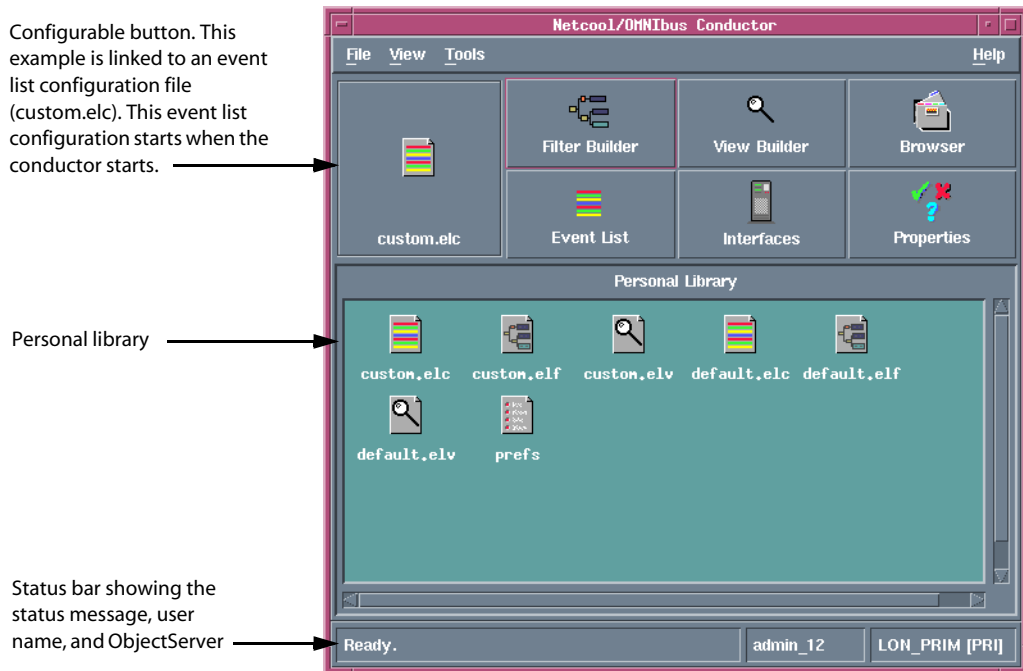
Configurable button. This example is linked to an event list configuration file (custom.elc). This event list configuration starts when the conductor starts.

Personal library

Status bar showing the status message, user name, and ObjectServer

Netcool/OMNIbus Conductor

File View Tools Help

custom.elc

Filter Builder

View Builder

Browser

Event List

Interfaces

Properties

Personal Library

custom.elc custom.elf custom.elv default.elc default.elf

default.elv prefs

Ready.

admin_12

LON_PRIM [PRI]